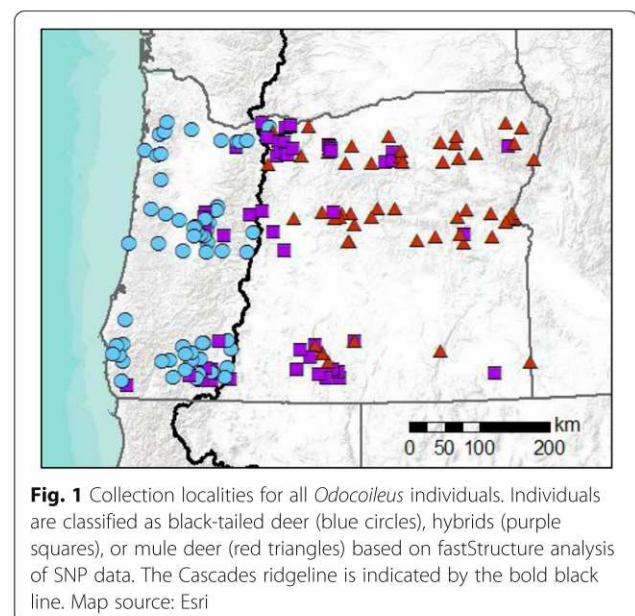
km
0 50 100 200

**Fig. 1** Collection localities for all *Odocoileus* individuals. Individuals are classified as black-tailed deer (blue circles), hybrids (purple squares), or mule deer (red triangles) based on fastStructure analysis of SNP data. The Cascades ridgeline is indicated by the bold black line. Map source: Esri